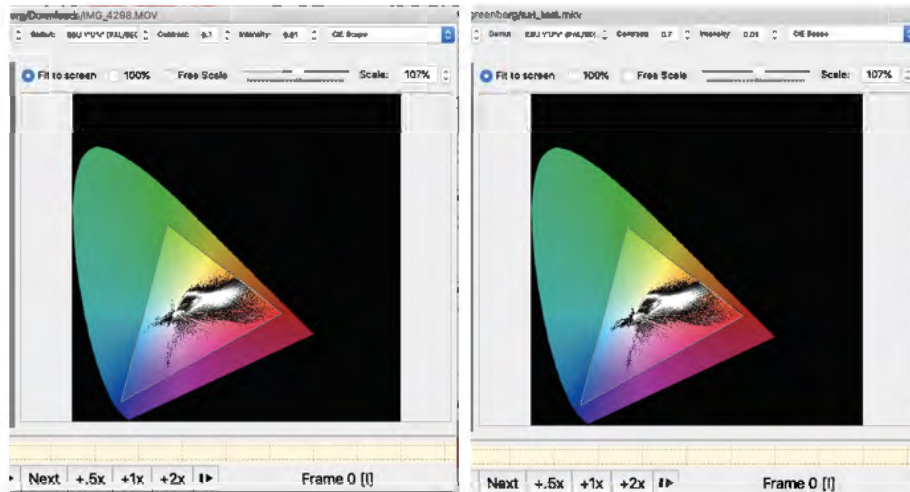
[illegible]/Downloads/IMG_4298.MOV

Gamut: EBU Y'U'V' (PAL/SEC Contrast: 0.1 Intensity: 0.01 CIE Scope

Fit to screen 100% Free Scale Scale: 107%

Next +.5x +1x +2x

Frame 0 [I]

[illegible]greenberg/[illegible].mkv

Gamut: EBU Y'U'V' (PAL/SEC Contrast: 0.7 Intensity: 0.05 CIE Scope

Fit to screen 100% Free Scale Scale: 107%

Next +.5x +1x +2x

Frame 0 [I]